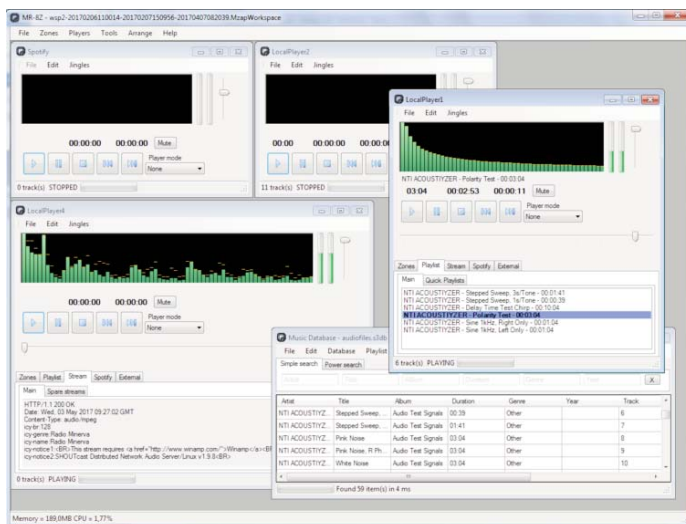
MR-8Z - wsp2-20170206110014-20170207150956-20170407082039.MzapWorkspace

File Zones Players Tools Arrange Help

Spotify

File Edit Jingles

00:00:00 00:00:00 Mute

Player mode

None

0 track(s) STOPPED

LocalPlayer2

File Edit Jingles

00:00 00:00:00 00:00:00

11 track(s) STOPPED

LocalPlayer1

File Edit Jingles

NTI ACOUSTIYZER - Polarity Test - 00:03:04

03:04 00:02:53 00:00:11 Mute

Player mode

None

Zones Playlist Stream Spotify External

Main Quick Playlists

NTI ACOUSTIYZER - Stepped Sweep, 3s/Tone - 00:01:41
NTI ACOUSTIYZER - Stepped Sweep, 1s/Tone - 00:00:39
NTI ACOUSTIYZER - Delay Time Test Chirp - 00:10:04
NTI ACOUSTIYZER - Polarity Test - 00:03:04
NTI ACOUSTIYZER - Sine 1kHz, Right Only - 00:01:04
NTI ACOUSTIYZER - Sine 1kHz, Left Only - 00:01:04

6 track(s) PLAYING

LocalPlayer4

File Edit Jingles

00:00:00 00:00:00 Mute

Player mode

None

Zones Playlist Stream Spotify External

Main Spare streams

HTTP/1.1 200 OK
Date: Wed, 03 May 2017 09:27:02 GMT
Content-Type: audio/mpeg
icy-br:128
icy-genre:Radio Minerva
icy-name:Radio Minerva
icy-notice1:<BR>This stream requires <a href="http://www.winamp.com/">Winamp</a><BR>
icy-notice2:SHOUTcast Distributed Network Audio Server/Linux v1.9.8<BR>

0 track(s) PLAYING

Music Database - audiofiles.s3db

File Edit Database Playlist

Simple search Power search

X

| Artist | Title | Album | Duration | Genre | Year | Track |
|---|---|---|---|---|---|---|
| NTI ACOUSTIYZ... | Stepped Sweep,... | Audio Test Signals | 00:39 | Other | | 6 |
| NTI ACOUSTIYZ... | Stepped Sweep,... | Audio Test Signals | 01:41 | Other | | 7 |
| NTI ACOUSTIYZ... | Pink Noise | Audio Test Signals | 03:04 | Other | | 8 |
| NTI ACOUSTIYZ... | Pink Noise, R Ph... | Audio Test Signals | 03:04 | Other | | 9 |
| NTI ACOUSTIYZ... | White Noise | Audio Test Signals | 03:04 | Other | | 10 |

Found 59 item(s) in 4 ms

Memory = 189,0MB CPU = 1,77%